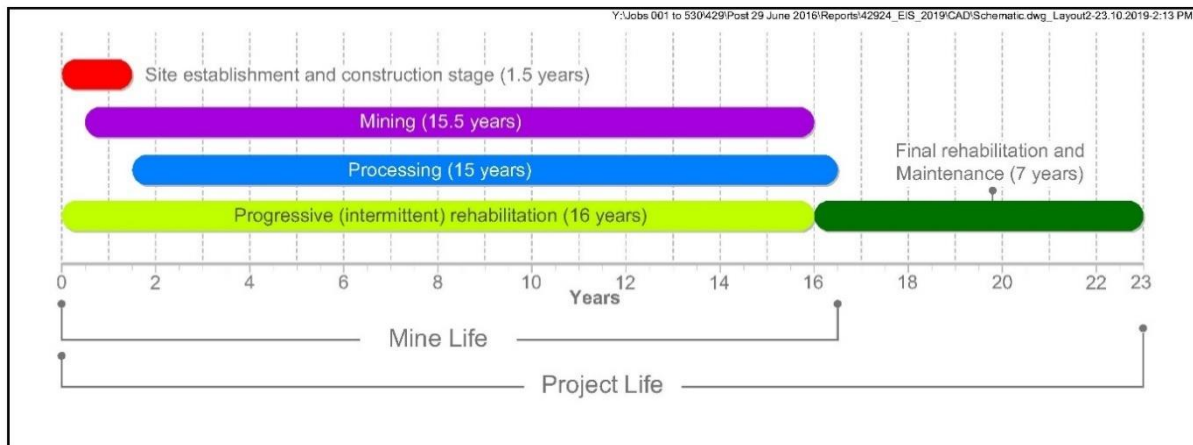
Y:\Jobs 001 to 530\429\Post 29 June 2016\Reports\42924_EIS_2019\CAD\Schematic.dwg_Layout2-23.10.2019-2:13 PM

Site establishment and construction stage (1.5 years)

Mining (15.5 years)

Processing (15 years)

Final rehabilitation and Maintenance (7 years)

Progressive (intermittent) rehabilitation (16 years)

0 2 4 6 8 10 12 14 16 18 20 22 23

Years

Mine Life

Project Life